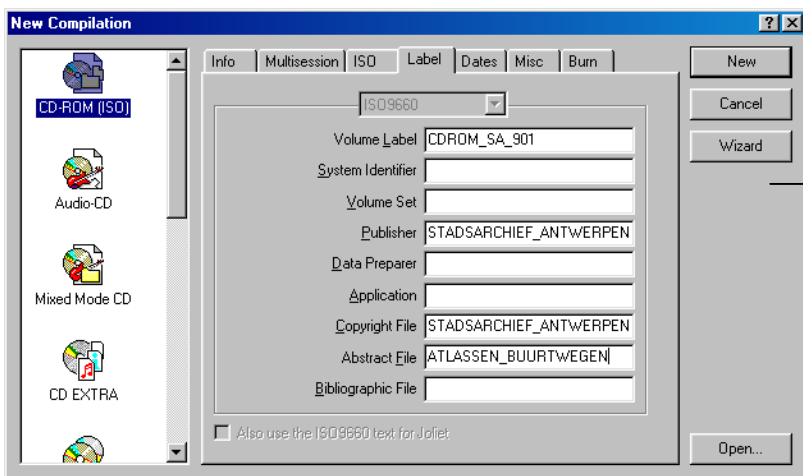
New Compilation

?

CD-ROM (ISO)

Audio-CD

Mixed Mode CD

CD EXTRA

Info | Multisession | ISO | Label | Dates | Misc | Burn

ISO9660

Volume Label CDROM_SA_901

System Identifier

Volume Set

Publisher STADSARCHIEF_ANTWERPEN

Data Preparer

Application

Copyright File STADSARCHIEF_ANTWERPEN

Abstract File ATLASSEN_BUURTWEGEN

Bibliographic File

Also use the ISO9660 text for Joliet

New

Cancel

Wizard

Open...